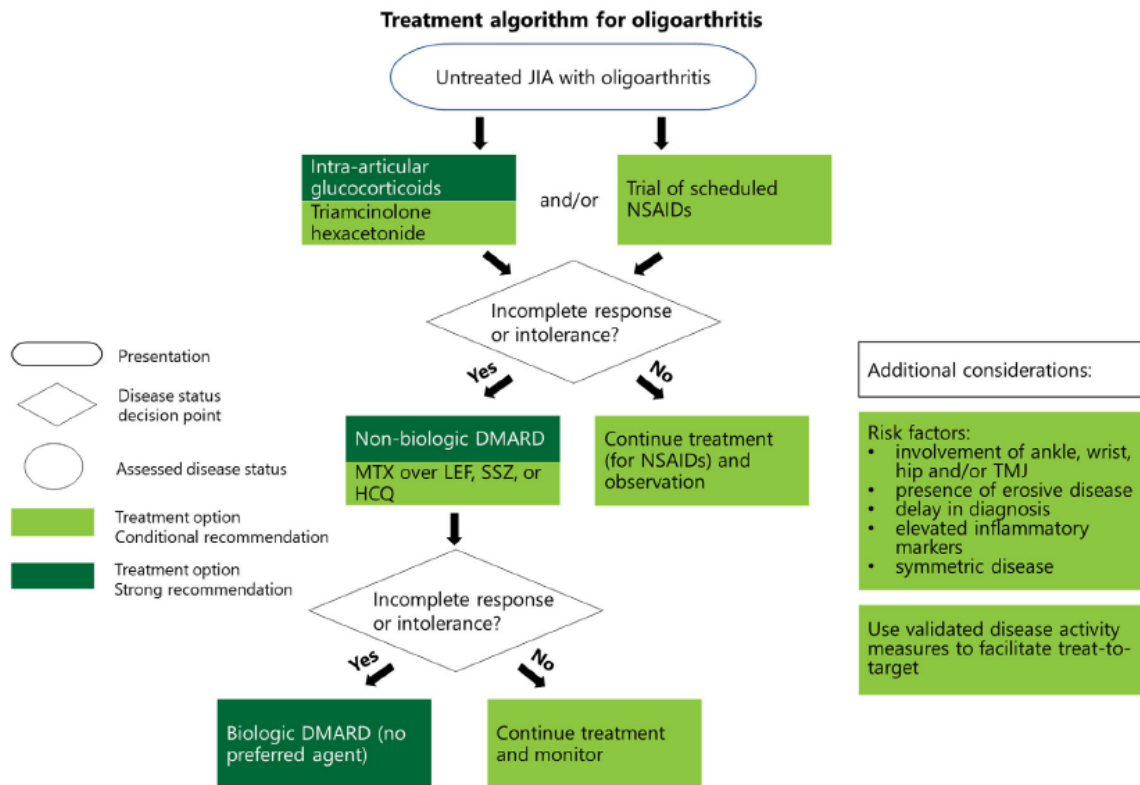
Treatment algorithm for oligoarthritis

Untreated JIA with oligoarthritis

Intra-articular glucocorticoids
Triamcinolone hexacetonide

and/or

Trial of scheduled NSAIDs

Incomplete response or intolerance?

Yes

No

Non-biologic DMARD
MTX over LEF, SSZ, or HCQ

Continue treatment (for NSAIDs) and observation

Incomplete response or intolerance?

Yes

No

Biologic DMARD (no preferred agent)

Continue treatment and monitor

Presentation

Disease status decision point

Assessed disease status

Treatment option
Conditional recommendation

Treatment option
Strong recommendation

Additional considerations:

Risk factors:
• involvement of ankle, wrist, hip and/or TMJ
• presence of erosive disease
• delay in diagnosis
• elevated inflammatory markers
• symmetric disease

Use validated disease activity measures to facilitate treat-to-target